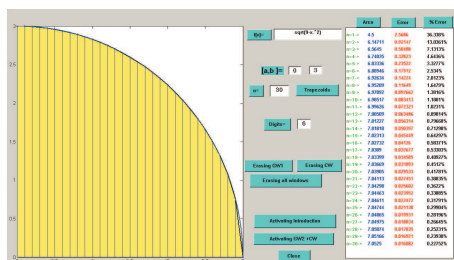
f(x)= sqrt(9-x^2)

[a,b] = 0 3

n= 30 Trapezoids

Digits= 6

Erasing GW1 Erasing GW

Erasing all windows

Activating Introduction

Activating GW2 +GW

Close

| Area | Error | % Error |
|---|---|---|
| n=1-> 4.5 | 2.5686 | 36.338% |
| n=2-> 6.14711 | 0.92147 | 13.0361% |
| n=3-> 6.5645 | 0.50408 | 7.1313% |
| n=4-> 6.74835 | 0.32023 | 4.5303% |
| n=5-> 6.83336 | 0.23522 | 3.3277% |
| n=6-> 6.88946 | 0.17912 | 2.534% |
| n=7-> 6.92634 | 0.14224 | 2.0123% |
| n=8-> 6.95209 | 0.11649 | 1.648% |
| n=9-> 6.97092 | 0.09766 | 1.3816% |
| n=10-> 6.98517 | 0.08341 | 1.1801% |
| n=11-> 6.99626 | 0.07232 | 1.0231% |
| n=12-> 7.00509 | 0.06349 | 0.8981% |
| n=13-> 7.01227 | 0.05631 | 0.7966% |
| n=14-> 7.01818 | 0.05037 | 0.7126% |
| n=15-> 7.02313 | 0.04545 | 0.643% |
| n=16-> 7.02732 | 0.04126 | 0.5837% |
| n=17-> 7.0309 | 0.03767 | 0.5330% |
| n=18-> 7.03399 | 0.03459 | 0.4893% |
| n=19-> 7.03669 | 0.03189 | 0.4512% |
| n=20-> 7.03905 | 0.02953 | 0.4178% |
| n=21-> 7.04113 | 0.02745 | 0.3883% |
| n=22-> 7.04298 | 0.02560 | 0.3622% |
| n=23-> 7.04463 | 0.02395 | 0.3388% |
| n=24-> 7.04611 | 0.02247 | 0.3179% |
| n=25-> 7.04744 | 0.02114 | 0.2990% |
| n=26-> 7.04865 | 0.01993 | 0.2819% |
| n=27-> 7.04975 | 0.01883 | 0.2664% |
| n=28-> 7.05074 | 0.01783 | 0.2523% |
| n=29-> 7.05166 | 0.01692 | 0.2393% |
| n=30-> 7.0525 | 0.01608 | 0.2275% |